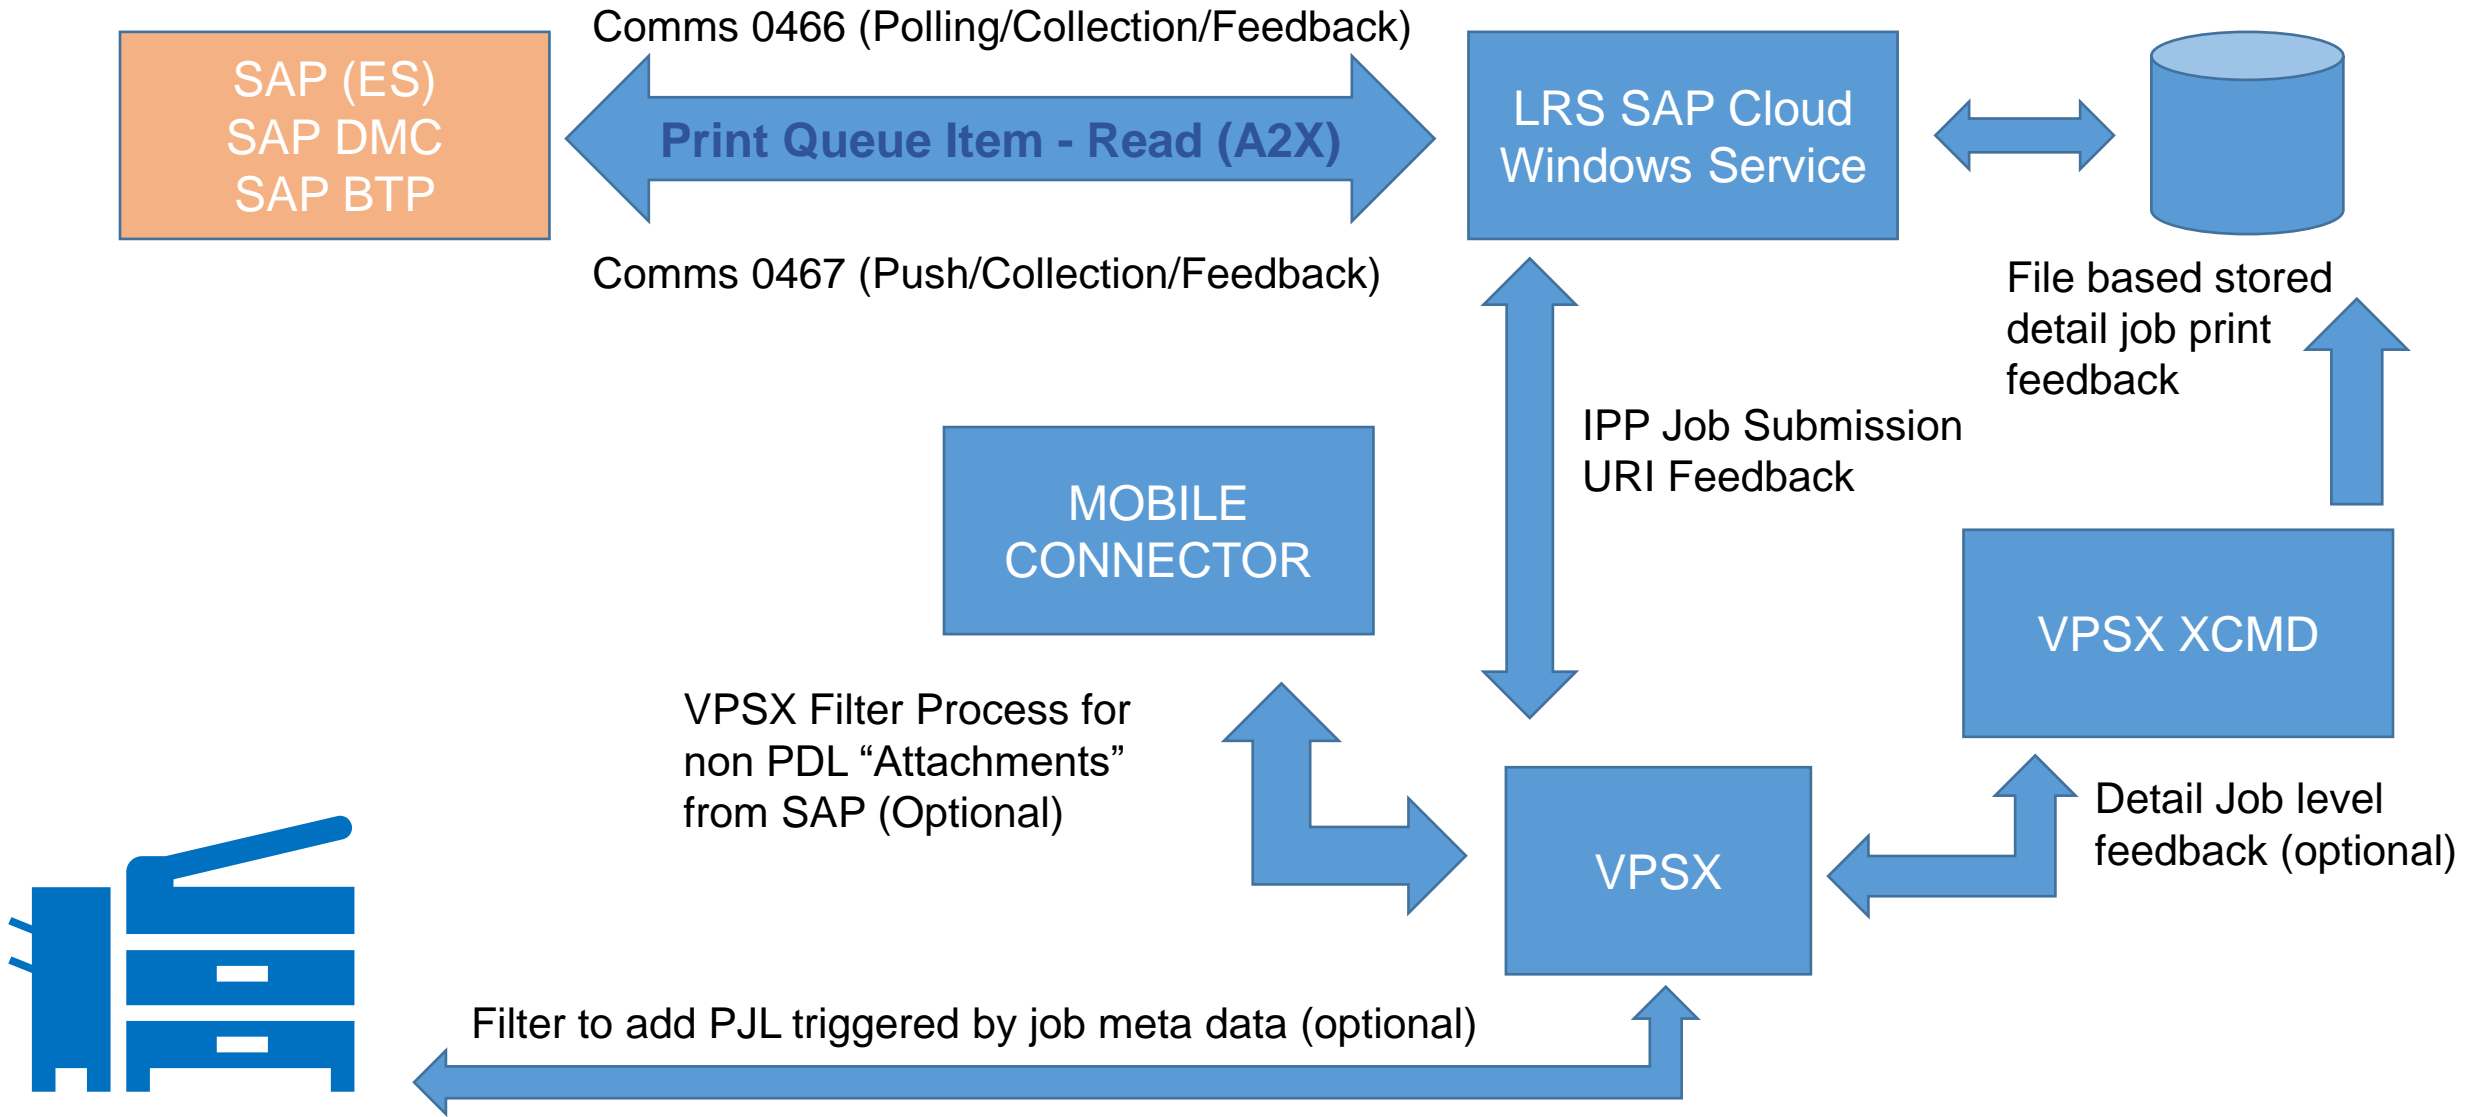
SAP (ES)
SAP DMC
SAP BTP

Comms 0466 (Polling/Collection/Feedback)

Print Queue Item - Read (A2X)

Comms 0467 (Push/Collection/Feedback)

LRS SAP Cloud Windows Service

File based stored detail job print feedback

IPP Job Submission URI Feedback

MOBILE CONNECTOR

VPSX XCMD

VPSX Filter Process for non PDL “Attachments” from SAP (Optional)

VPSX

Detail Job level feedback (optional)

Filter to add PJL triggered by job meta data (optional)